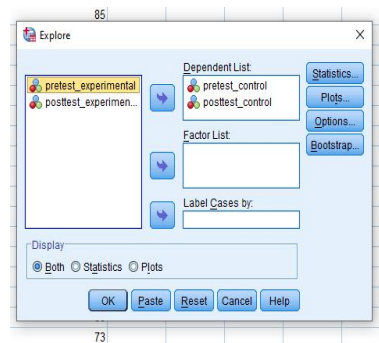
85

Explore

pretest_experimental
posttest_experimen...

Dependent List:
pretest_control
posttest_control

Factor List:

Label Cases by:

Statistics...
Plots...
Options...
Bootstrap...

Display
Both
Statistics
Plots

OK
Paste
Reset
Cancel
Help

73